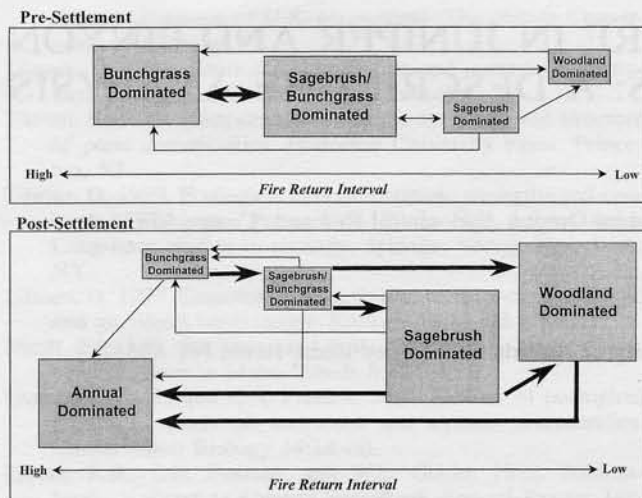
Pre-Settlement

Bunchgrass Dominated

Sagebrush/ Bunchgrass Dominated

Woodland Dominated

Sagebrush Dominated

High

Low

Fire Return Interval

Post-Settlement

Bunchgrass Dominated

Sagebrush/ Bunchgrass Dominated

Woodland Dominated

Sagebrush Dominated

Annual Dominated

High

Low

Fire Return Interval